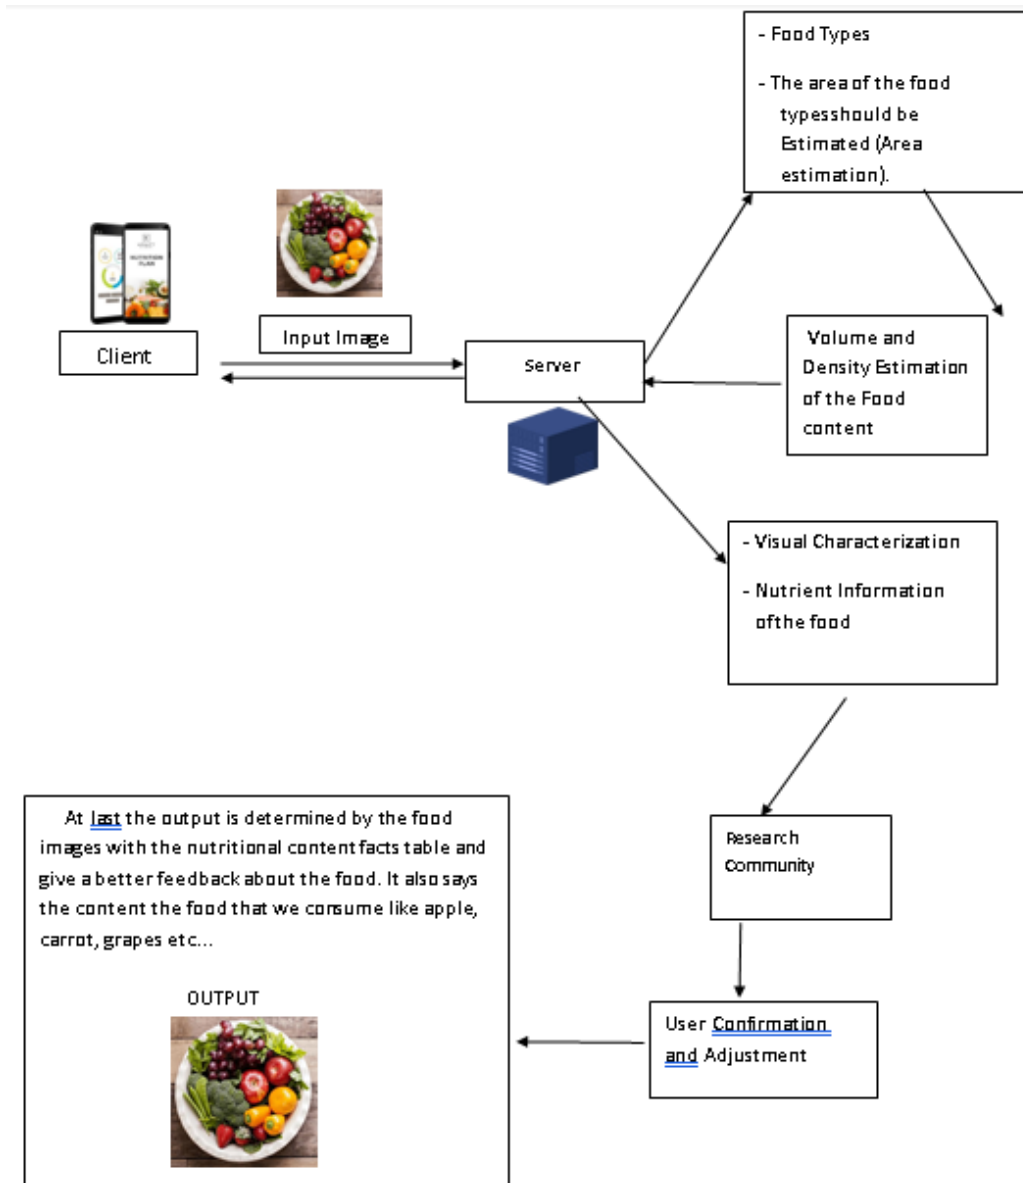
- Food Types

- The area of the food typesshould be Estimated (Area estimation).

Input Image

Client

Server

Volume and Density Estimation of the Food content

- Visual Characterization

- Nutrient Information ofthe food

At last the output is determined by the food images with the nutritional content facts table and give a better feedback about the food. It also says the content the food that we consume like apple, carrot, grapes etc...

OUTPUT

Research Community

User Confirmation and Adjustment